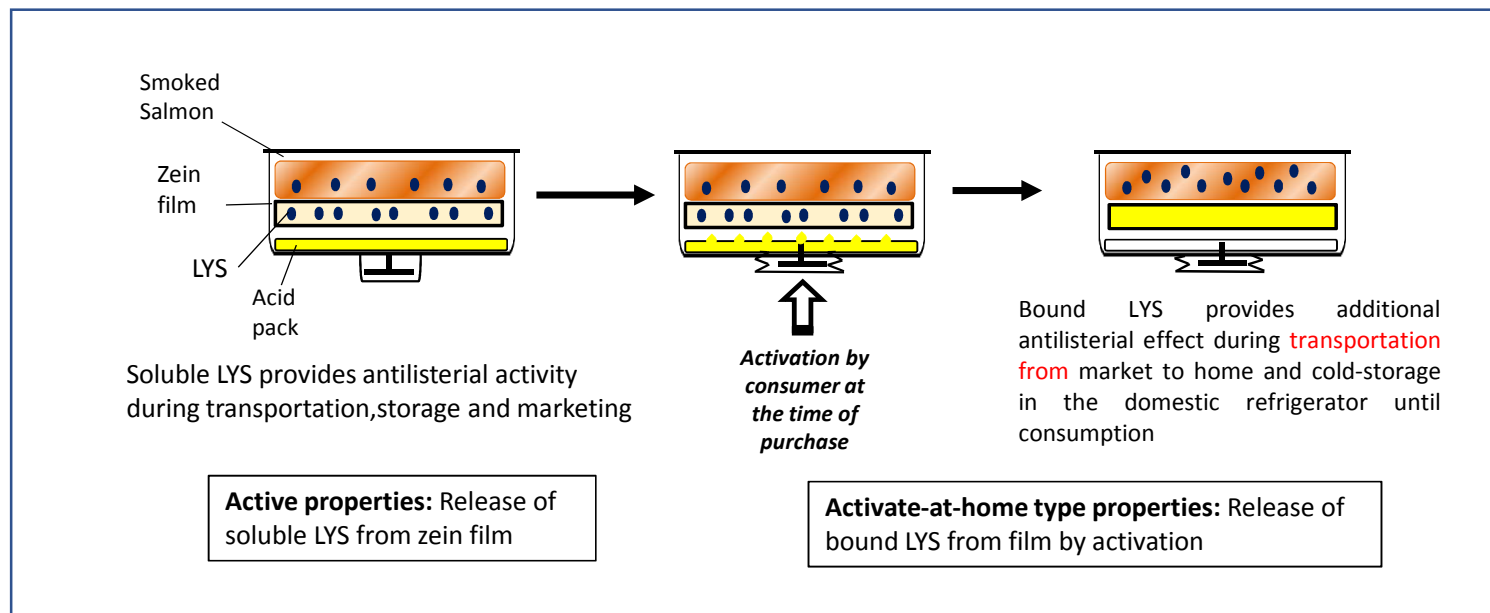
Smoked Salmon

Zein film

LYS

Acid pack

Soluble LYS provides antilisterial activity during transportation,storage and marketing

Activation by consumer at the time of purchase

Bound LYS provides additional antilisterial effect during transportation from market to home and cold-storage in the domestic refrigerator until consumption

**Active properties:** Release of soluble LYS from zein film

**Activate-at-home type properties:** Release of bound LYS from film by activation